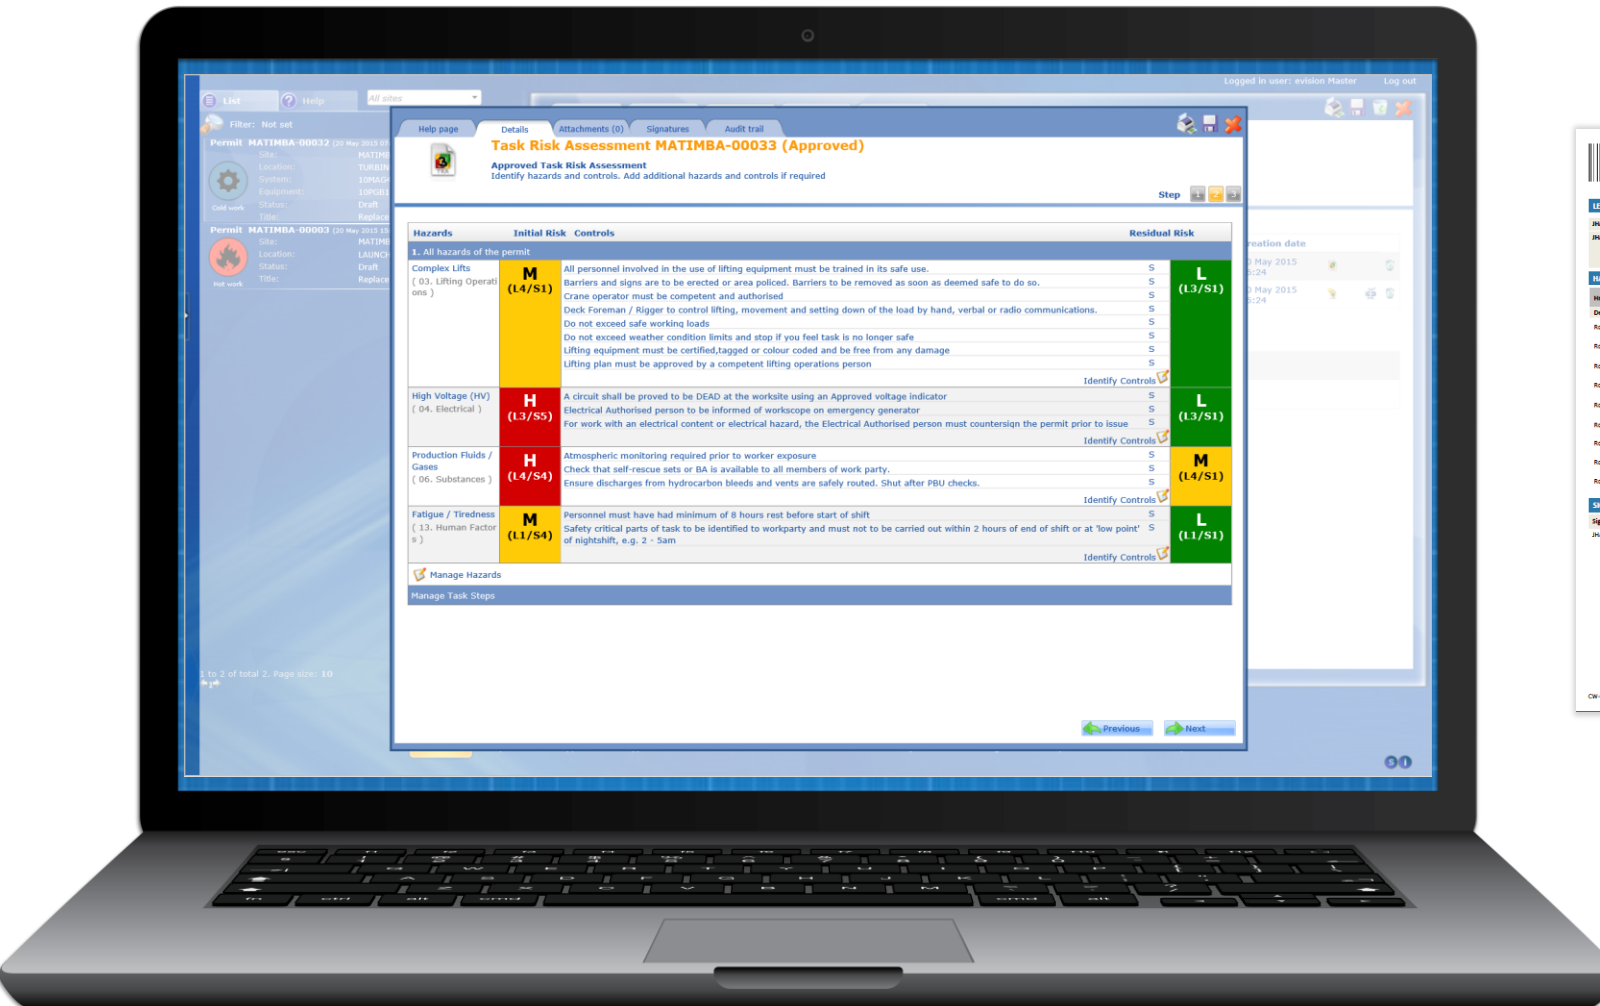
Logged in user: evision Master Log out

List Help All sites

Filter: Not set

Permit MATIMBA-00032 (20 May 2015 07
Site: MATIMB
Location: TURBIN
System: 10MAG
Equipment: 10PGB
Status: Draft
Title: Replace
Cold work

Permit MATIMBA-00003 (20 May 2015 15
Site: MATIMB
Location: LAUNCH
Status: Draft
Title: Replace
Hot work

1 to 2 of total 2. Page size: 10

Help page | Details | Attachments (0) | Signatures | Audit trail

Task Risk Assessment MATIMBA-00033 (Approved)

Approved Task Risk Assessment
Identify hazards and controls. Add additional hazards and controls if required

Step

reation date
May 2015 8:24
May 2015 8:24

| Hazards | Initial Risk | Controls | | Residual Risk |
|---|---|---|---|---|
| 1. All hazards of the permit | | | | |
| Complex Lifts ( 03. Lifting Operations ) | M (L4/S1) | All personnel involved in the use of lifting equipment must be trained in its safe use. | S | L (L3/S1) |
| | | Barriers and signs are to be erected or area policed. Barriers to be removed as soon as deemed safe to do so. | S | |
| | | Crane operator must be competent and authorised | S | |
| | | Deck Foreman / Rigger to control lifting, movement and setting down of the load by hand, verbal or radio communications. | S | |
| | | Do not exceed safe working loads | S | |
| | | Do not exceed weather condition limits and stop if you feel task is no longer safe | S | |
| | | Lifting equipment must be certified,tagged or colour coded and be free from any damage | S | |
| | | Lifting plan must be approved by a competent lifting operations person | S | |
| | | Identify Controls | | |
| High Voltage (HV) ( 04. Electrical ) | H (L3/S5) | A circuit shall be proved to be DEAD at the worksite using an Approved voltage indicator | S | L (L3/S1) |
| | | Electrical Authorised person to be informed of workscope on emergency generator | S | |
| | | For work with an electrical content or electrical hazard, the Electrical Authorised person must countersign the permit prior to issue | S | |
| | | Identify Controls | | |
| Production Fluids / Gases ( 06. Substances ) | H (L4/S4) | Atmospheric monitoring required prior to worker exposure | S | M (L4/S1) |
| | | Check that self-rescue sets or BA is available to all members of work party. | S | |
| | | Ensure discharges from hydrocarbon bleeds and vents are safely routed. Shut after PBU checks. | S | |
| | | Identify Controls | | |
| Fatigue / Tiredness ( 13. Human Factors ) | M (L1/S4) | Personnel must have had minimum of 8 hours rest before start of shift | S | L (L1/S1) |
| | | Safety critical parts of task to be identified to workparty and must not to be carried out within 2 hours of end of shift or at 'low point' of nightshift, e.g. 2 - 5am | S | |
| | | Identify Controls | | |

Manage Hazards

Manage Task Steps

Previous Next